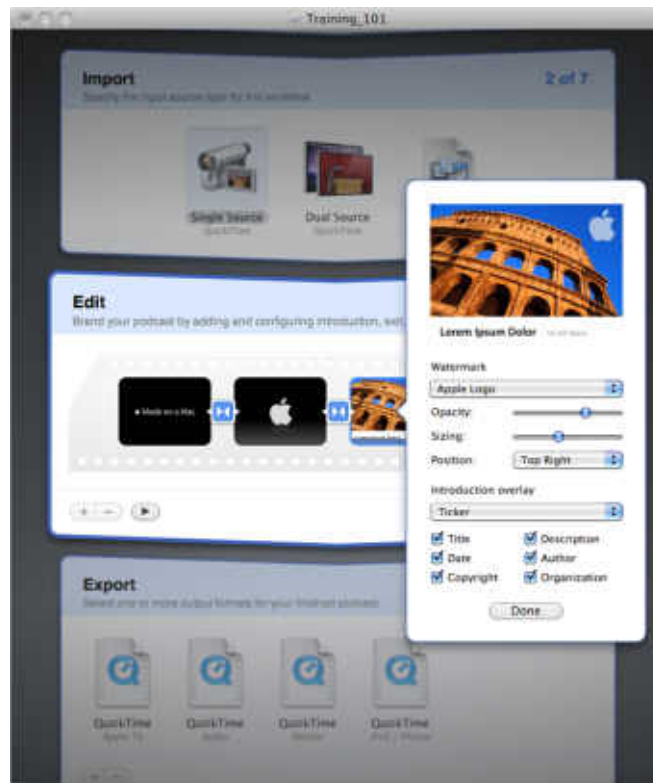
Training_101

Import
Specify the input source type for this workflow

2 of 7

Single Source
QuickTime

Dual Source
QuickTime

Edit
Brand your podcast by adding and configuring introduction, exit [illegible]

Made on a Mac

Export
Select one or more output formats for your finished podcast

QuickTime
Apple TV

QuickTime
Audio

QuickTime
Mobile

QuickTime
iPod / iPhone

Lorem Ipsum Dolor

Watermark
Apple Logo
Opacity:
Sizing:
Position: Top Right

Introduction overlay
Ticker
Title
Description
Date
Author
Copyright
Organization

Done